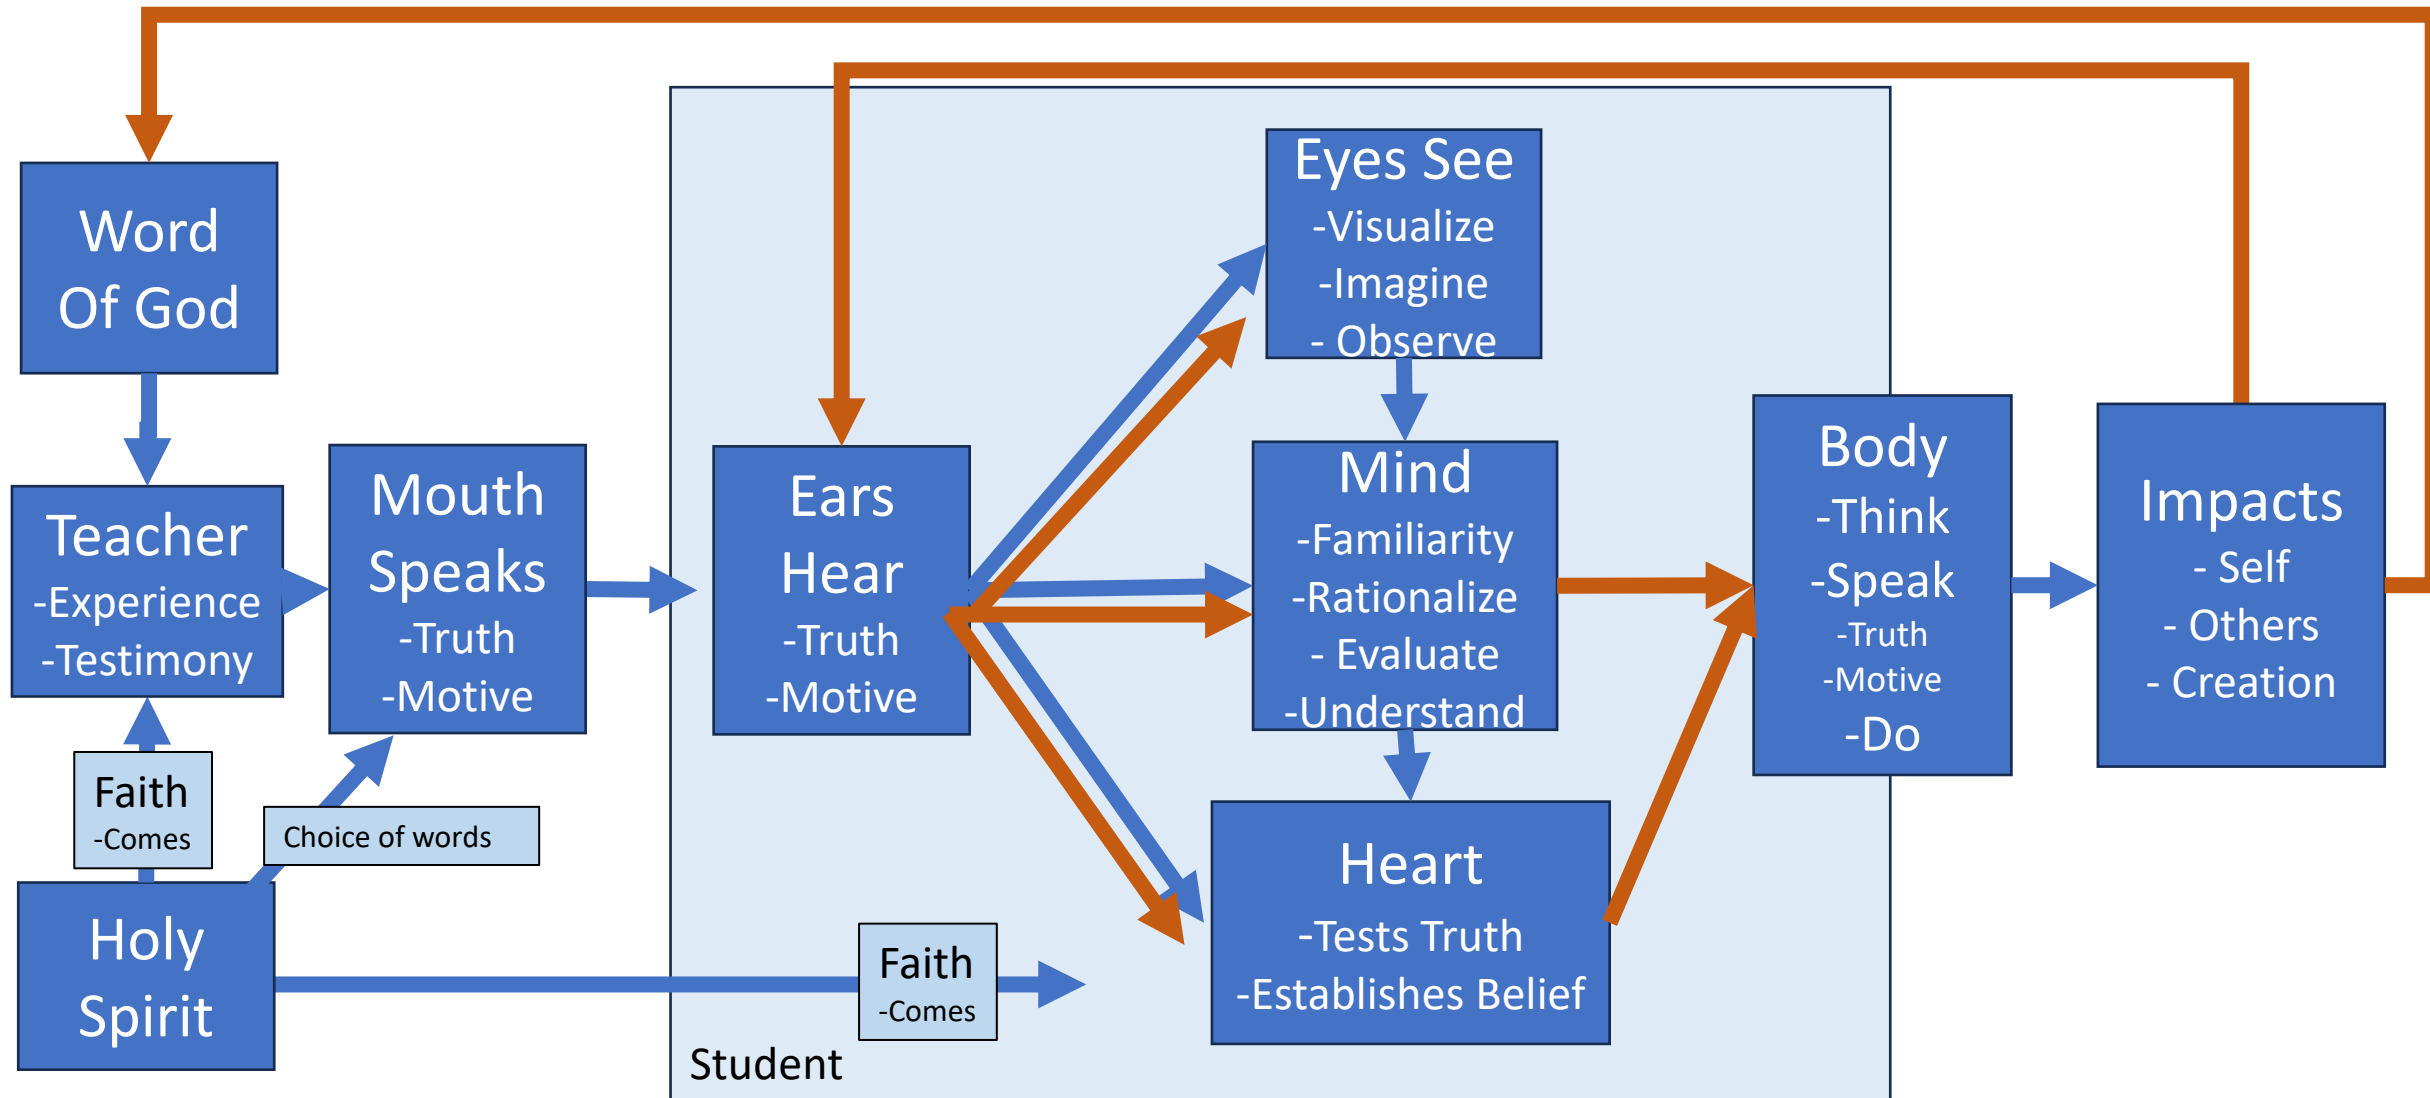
Word Of God

Teacher
-Experience
-Testimony

Faith
-Comes

Holy Spirit

Mouth Speaks
-Truth
-Motive

Choice of words

Ears Hear
-Truth
-Motive

Eyes See
-Visualize
-Imagine
- Observe

Mind
-Familiarity
-Rationalize
- Evaluate
-Understand

Heart
-Tests Truth
-Establishes Belief

Faith
-Comes

Student

Body
-Think
-Speak
-Truth
-Motive
-Do

Impacts
- Self
- Others
- Creation